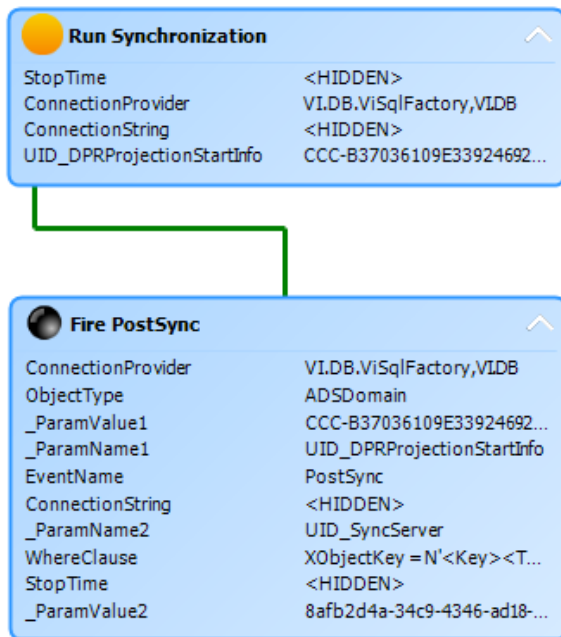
Run Synchronization

| | |
|---|---|
| StopTime | <HIDDEN> |
| ConnectionProvider | VI.DB.ViSqlFactory,VI.DB |
| ConnectionString | <HIDDEN> |
| UID_DPRProjectionStartInfo | CCC-B37036109E33924692... |

Fire PostSync

| | |
|---|---|
| ConnectionProvider | VI.DB.ViSqlFactory,VI.DB |
| ObjectType | ADSDomain |
| _ParamValue1 | CCC-B37036109E33924692... |
| _ParamName1 | UID_DPRProjectionStartInfo |
| EventName | PostSync |
| ConnectionString | <HIDDEN> |
| _ParamName2 | UID_SyncServer |
| WhereClause | XObjectKey = N'<Key><T... |
| StopTime | <HIDDEN> |
| _ParamValue2 | 8afb2d4a-34c9-4346-ad18-... |